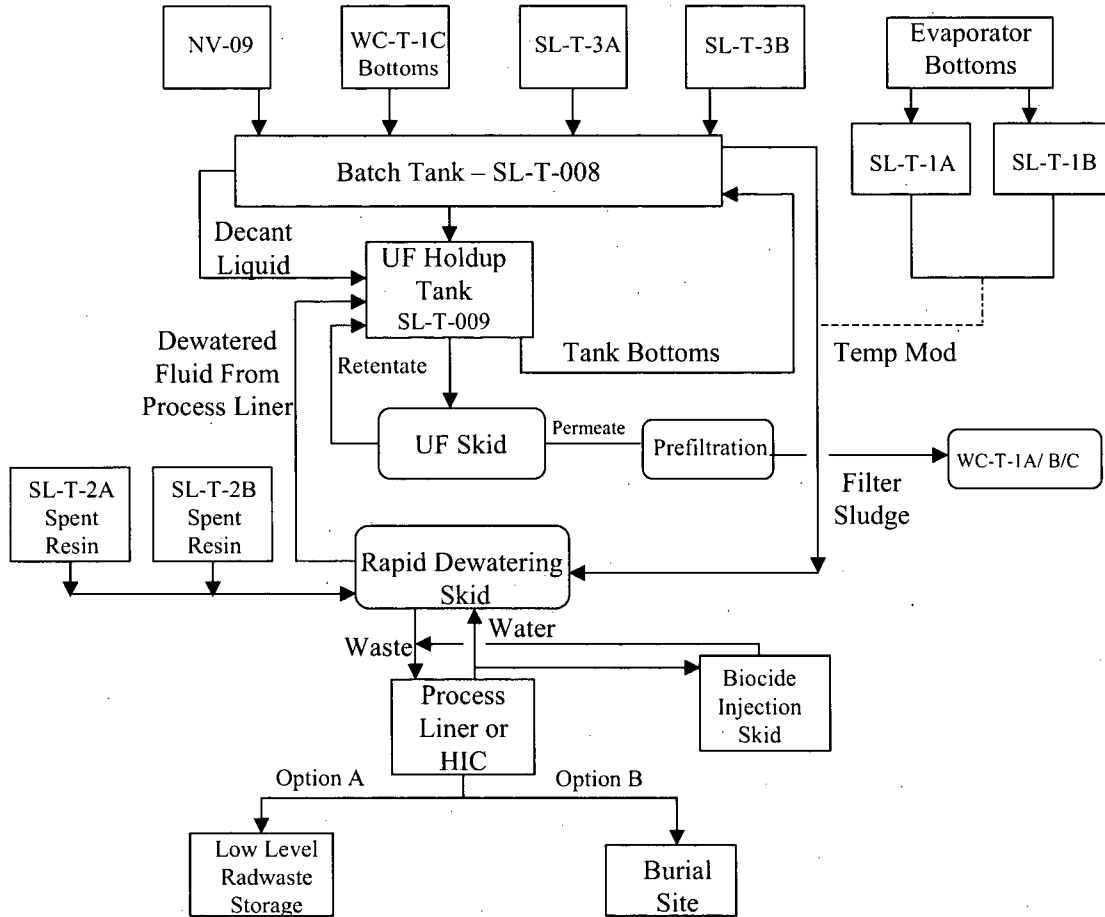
NV-09

WC-T-1C Bottoms

SL-T-3A

SL-T-3B

Evaporator Bottoms

SL-T-1A

SL-T-1B

Batch Tank – SL-T-008

Decant Liquid

UF Holdup Tank SL-T-009

Dewatered Fluid From Process Liner

Retentate

Tank Bottoms

Temp Mod

UF Skid

Permeate

Prefiltration

WC-T-1A/ B/C

Filter Sludge

SL-T-2A Spent Resin

SL-T-2B Spent Resin

Rapid Dewatering Skid

Waste

Water

Process Liner or HIC

Biocide Injection Skid

Option A

Option B

Low Level Radwaste Storage

Burial Site